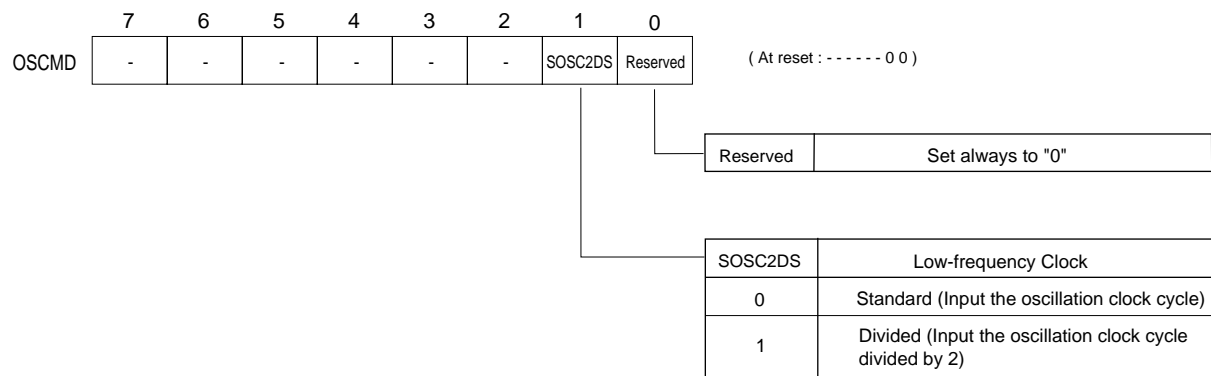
| | 7 | 6 | 5 | 4 | 3 | 2 | 1 | 0 |
|---|---|---|---|---|---|---|---|---|
| OSCMD | - | - | - | - | - | - | SOSC2DS | Reserved |

( At reset : - - - - - - 0 0 )

| Reserved | Set always to "0" |
|---|---|

| SOSC2DS | Low-frequency Clock |
|---|---|
| 0 | Standard (Input the oscillation clock cycle) |
| 1 | Divided (Input the oscillation clock cycle divided by 2) |